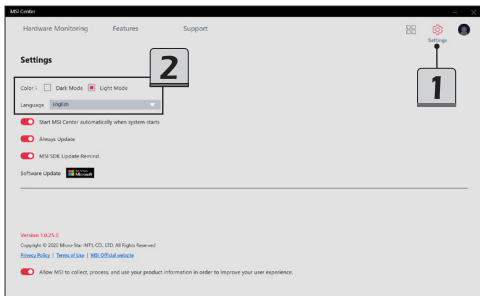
MSI Center

Hardware Monitoring Features Support

Settings

2

1

Settings

Color : Dark Mode Light Mode

Language English

Start MSI Center automatically when system starts

Always Update

MSI SDK Update Remind

Software Update Get it from Microsoft

Version: 1.0.25.0

Copyright © 2020 Micro-Star INT'L CO., LTD. All Rights Reserved

Privacy Policy | Terms of Use | MSI Official website

Allow MSI to collect, process, and use your product information in order to improve your user experience.